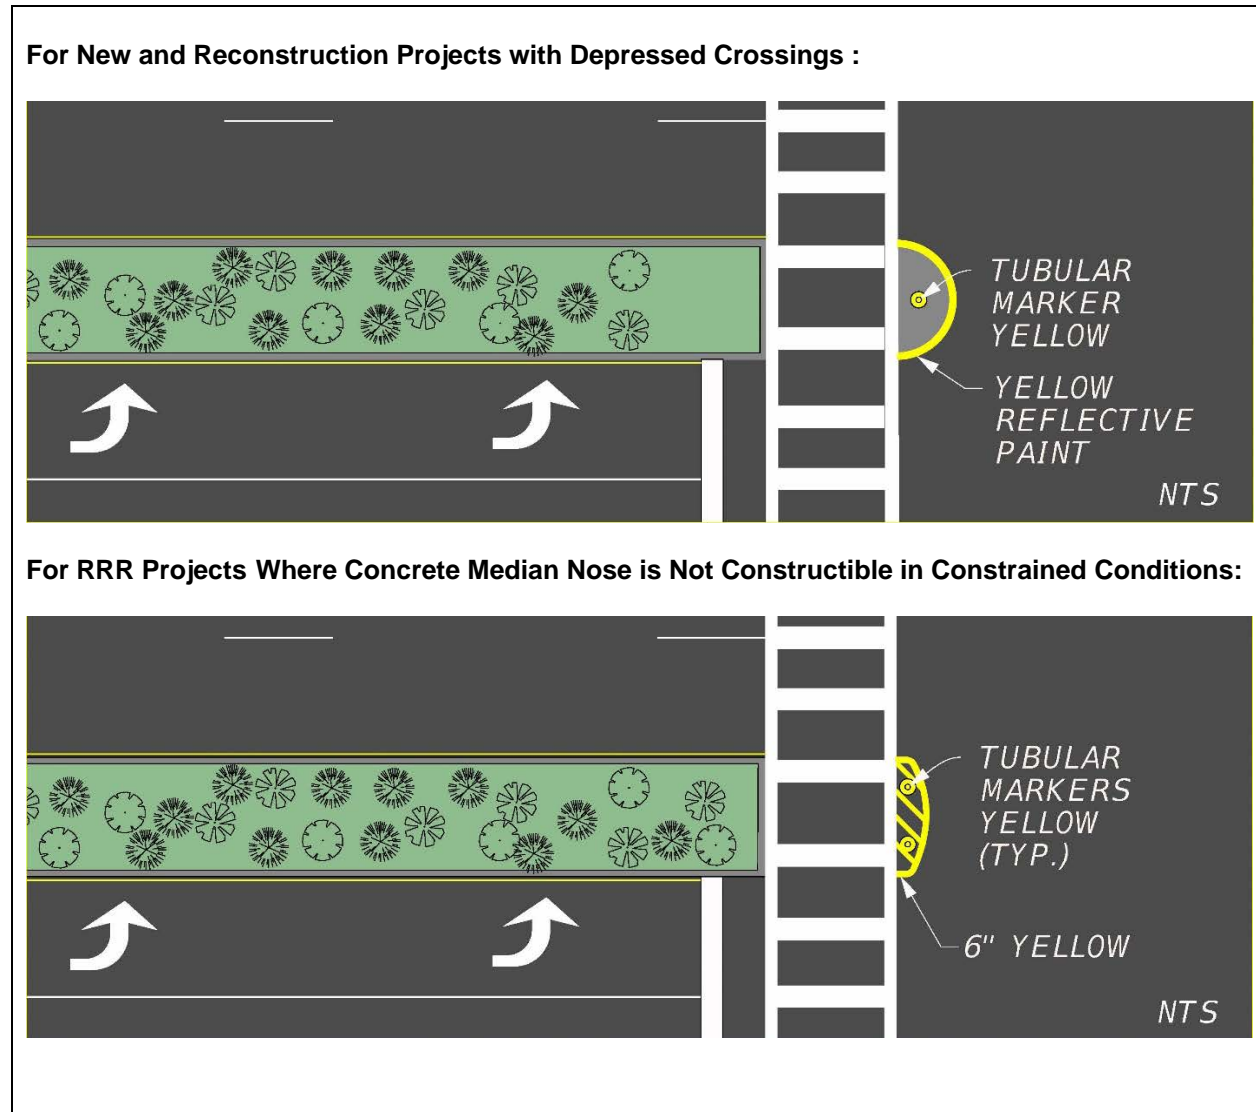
For New and Reconstruction Projects with Depressed Crossings :

TUBULAR MARKER YELLOW

YELLOW REFLECTIVE PAINT

NTS

For RRR Projects Where Concrete Median Nose is Not Constructible in Constrained Conditions:

TUBULAR MARKERS YELLOW (TYP.)

6" YELLOW

NTS